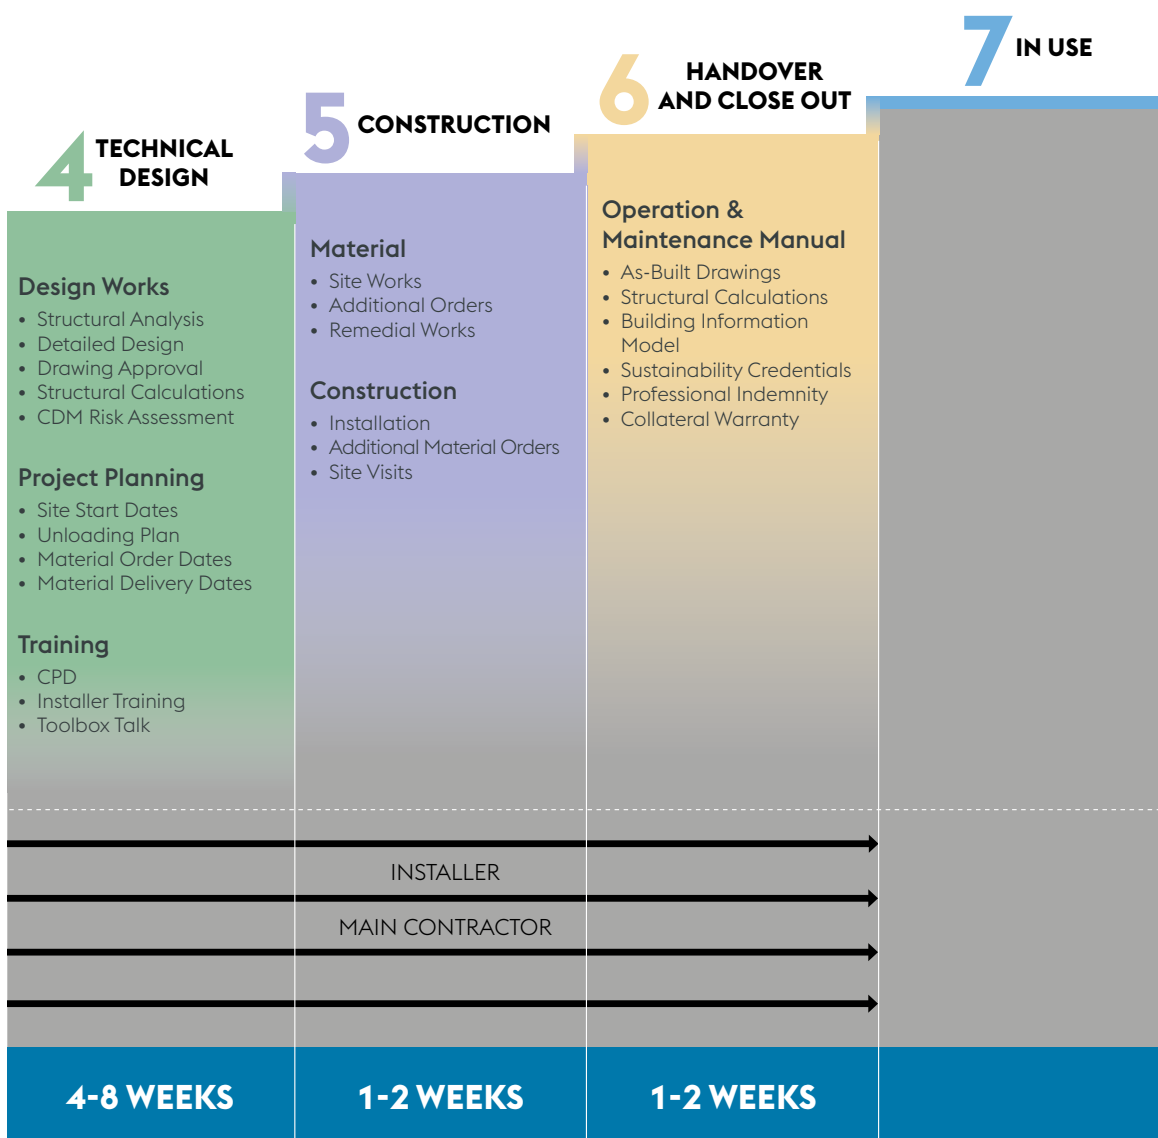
4 TECHNICAL DESIGN

Design Works
• Structural Analysis
• Detailed Design
• Drawing Approval
• Structural Calculations
• CDM Risk Assessment

Project Planning
• Site Start Dates
• Unloading Plan
• Material Order Dates
• Material Delivery Dates

Training
• CPD
• Installer Training
• Toolbox Talk

5 CONSTRUCTION

Material
• Site Works
• Additional Orders
• Remedial Works

Construction
• Installation
• Additional Material Orders
• Site Visits

6 HANDOVER AND CLOSE OUT

Operation & Maintenance Manual
• As-Built Drawings
• Structural Calculations
• Building Information Model
• Sustainability Credentials
• Professional Indemnity
• Collateral Warranty

7 IN USE

INSTALLER

MAIN CONTRACTOR

4-8 WEEKS

1-2 WEEKS

1-2 WEEKS